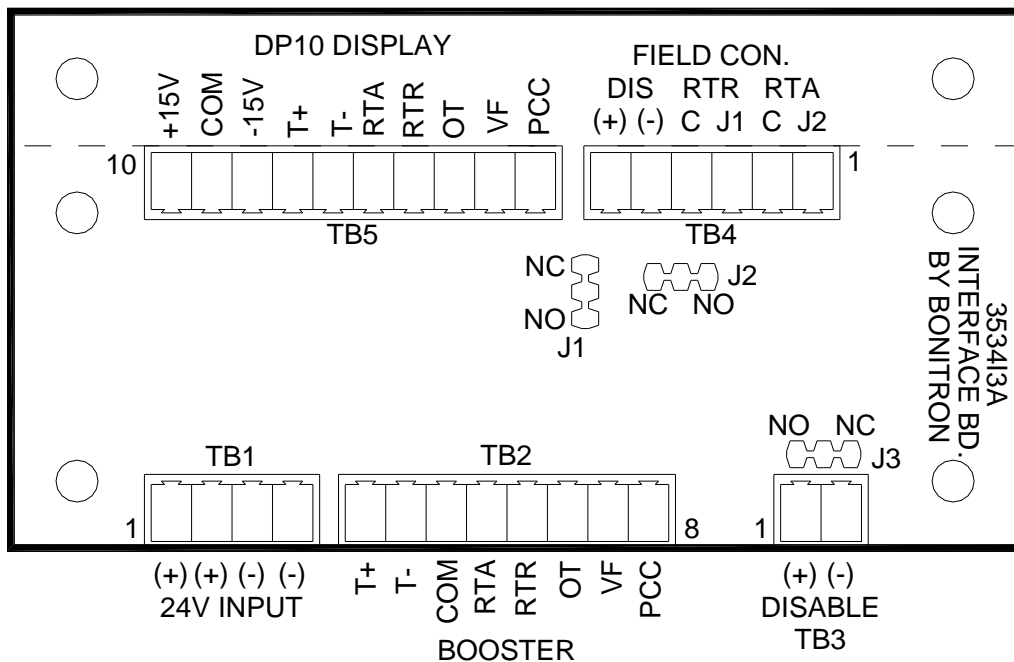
DP10 DISPLAY

+15V COM -15V T+ T- RTA RTR OT VF PCC

10

TB5

FIELD CON.

DIS RTR RTA
(+) (-) C J1 C J2

1

TB4

NC
NO
J1

J2
NC NO

3534I3A
INTERFACE BD.
BY BONITRON

TB1

1

(+) (+) (-) (-)
24V INPUT

TB2

8

T+ T- COM RTA RTR OT VF PCC

BOOSTER

NO NC
J3

1

(+) (-)
DISABLE
TB3